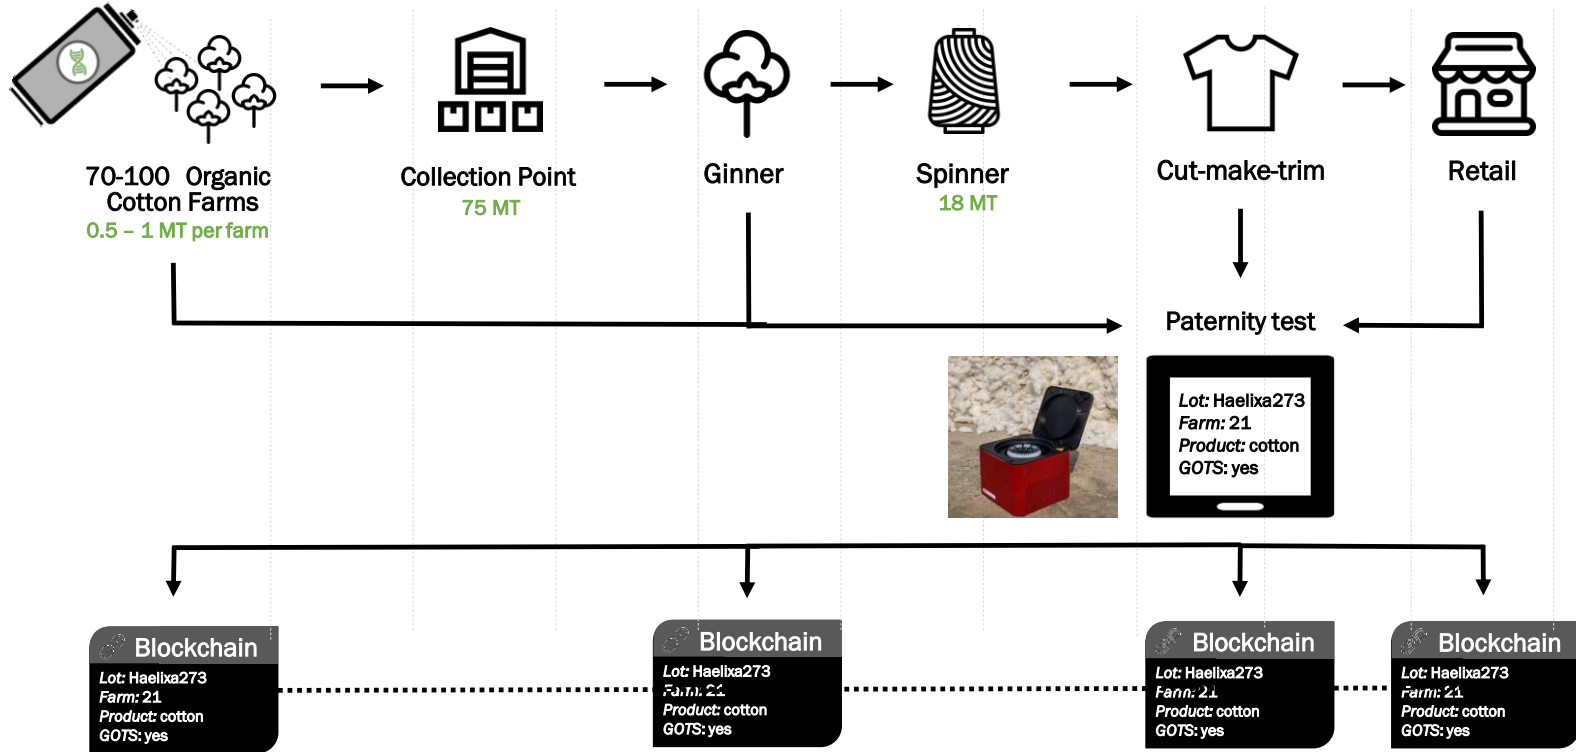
70-100 Organic Cotton Farms
0.5 – 1 MT per farm

Collection Point
75 MT

Ginner

Spinner
18 MT

Cut-make-trim

Retail

Paternity test

*Lot:* Haelixa273
*Farm:* 21
*Product:* cotton
*GOTS:* yes

Blockchain
*Lot:* Haelixa273
*Farm:* 21
*Product:* cotton
*GOTS:* yes

Blockchain
*Lot:* Haelixa273
*Farm:* 21
*Product:* cotton
*GOTS:* yes

Blockchain
*Lot:* Haelixa273
*Farm:* 21
*Product:* cotton
*GOTS:* yes

Blockchain
*Lot:* Haelixa273
*Farm:* 21
*Product:* cotton
*GOTS:* yes